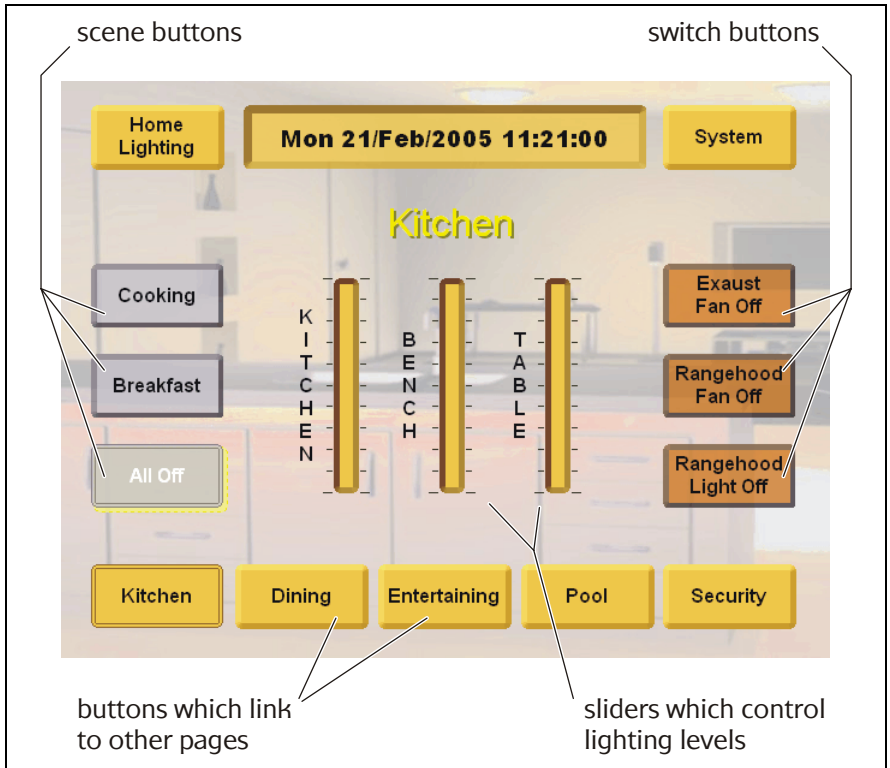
scene buttons

switch buttons

Home Lighting

Mon 21/Feb/2005 11:21:00

System

Kitchen

Cooking

Breakfast

All Off

K I T C H E N

B E N C H

T A B L E

Exaust Fan Off

Rangehood Fan Off

Rangehood Light Off

Kitchen

Dining

Entertaining

Pool

Security

buttons which link to other pages

sliders which control lighting levels